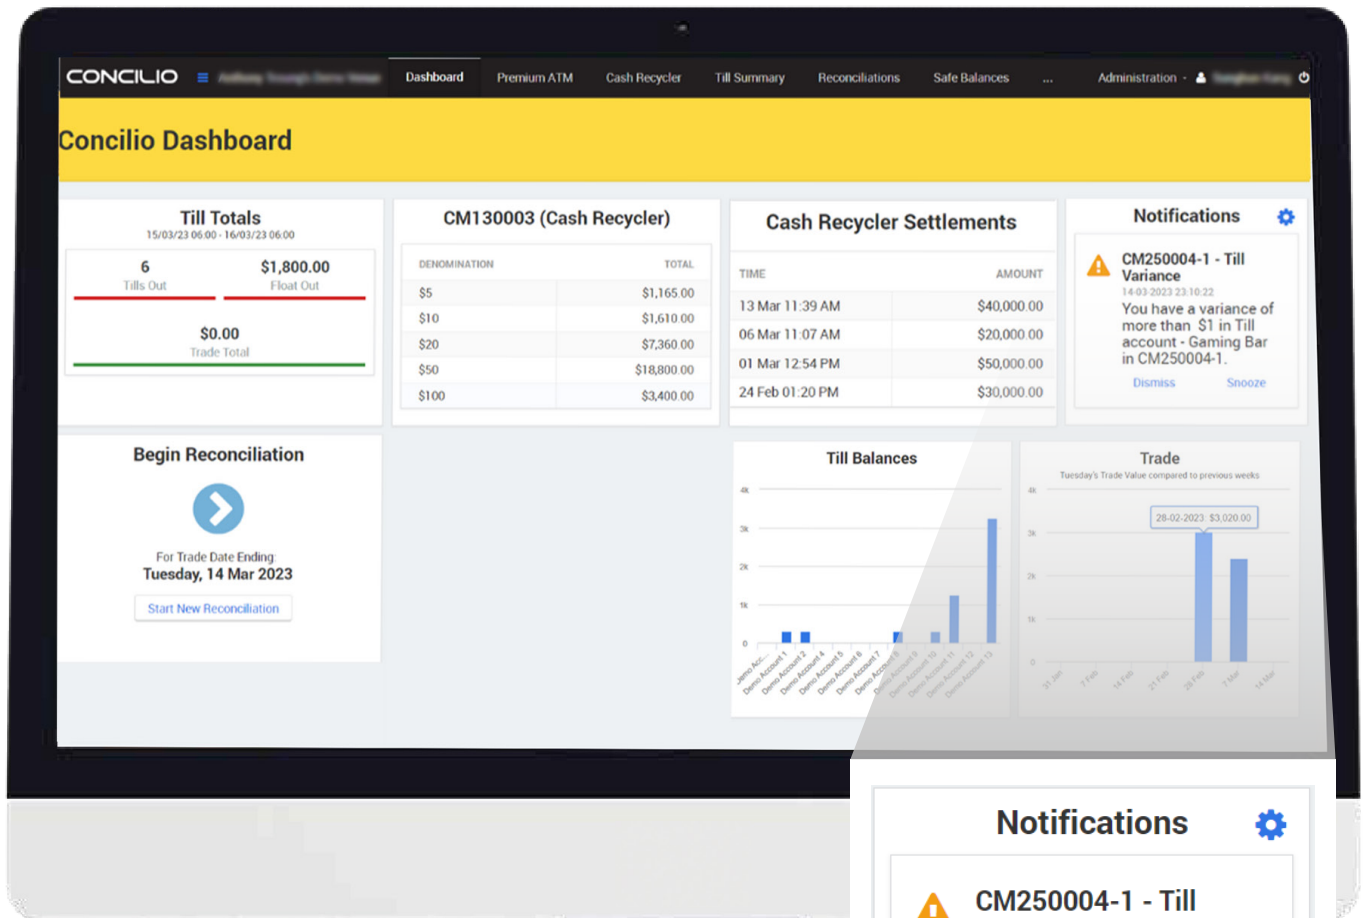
CONCILIO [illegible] Dashboard Premium ATM Cash Recycler Till Summary Reconciliations Safe Balances ... Administration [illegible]

Concilio Dashboard

Till Totals
15/03/23 06:00 - 16/03/23 06:00

6
Tills Out

$1,800.00
Float Out

$0.00
Trade Total

CM130003 (Cash Recycler)

| DENOMINATION | TOTAL |
|---|---|
| $5 | $1,165.00 |
| $10 | $1,610.00 |
| $20 | $7,360.00 |
| $50 | $18,800.00 |
| $100 | $3,400.00 |

Cash Recycler Settlements

| TIME | AMOUNT |
|---|---|
| 13 Mar 11:39 AM | $40,000.00 |
| 06 Mar 11:07 AM | $20,000.00 |
| 01 Mar 12:54 PM | $50,000.00 |
| 24 Feb 01:20 PM | $30,000.00 |

Notifications

CM250004-1 - Till Variance
14-03-2023 23:10:22
You have a variance of more than $1 in Till account - Gaming Bar in CM250004-1.
Dismiss Snooze

Begin Reconciliation

For Trade Date Ending:
Tuesday, 14 Mar 2023
Start New Reconciliation

Till Balances
4k 3k 2k 1k 0
Demo Acc... Demo Account 1 Demo Account 2 Demo Account 4 Demo Account 5 Demo Account 6 Demo Account 7 Demo Account 8 Demo Account 9 Demo Account 10 Demo Account 11 Demo Account 12 Demo Account 13

Trade
Tuesday's Trade Value compared to previous weeks
4k 3k 2k 1k 0
28-02-2023: $3,020.00
31 Jan 7 Feb 14 Feb 21 Feb 28 Feb 7 Mar 14 Mar

Notifications

CM250004-1 - Till